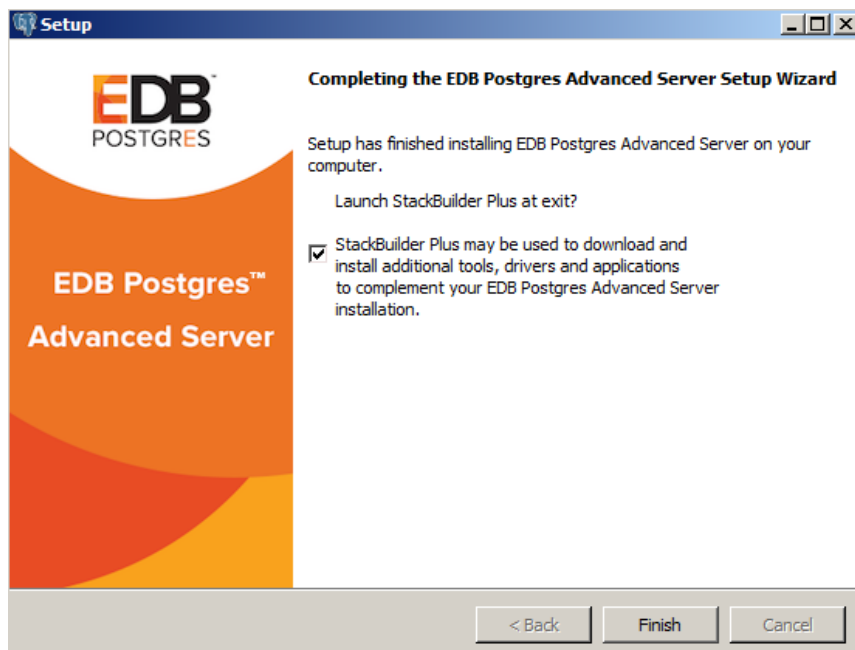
Setup

EDB™
POSTGRES

EDB Postgres™
Advanced Server

Completing the EDB Postgres Advanced Server Setup Wizard

Setup has finished installing EDB Postgres Advanced Server on your computer.

Launch StackBuilder Plus at exit?

☑ StackBuilder Plus may be used to download and install additional tools, drivers and applications to complement your EDB Postgres Advanced Server installation.

< Back
Finish
Cancel